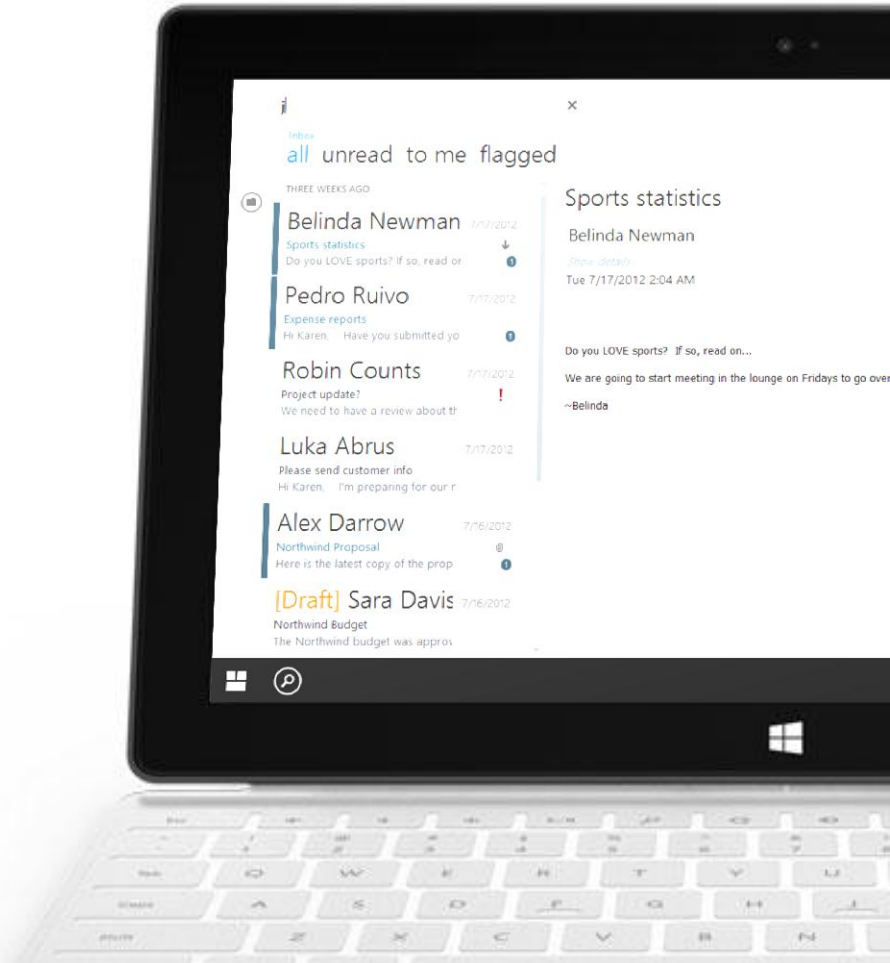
×

Inbox
all unread to me flagged

THREE WEEKS AGO

Belinda Newman 7/17/2012
Sports statistics
Do you LOVE sports? If so, read or

Pedro Ruivo 7/17/2012
Expense reports
Hi Karen, Have you submitted yo

Robin Counts 7/17/2012
Project update?
We need to have a review about th
!

Luka Abrus 7/17/2012
Please send customer info
Hi Karen, I'm preparing for our r

Alex Darrow 7/16/2012
Northwind Proposal
Here is the latest copy of the prop

[Draft] Sara Davis 7/16/2012
Northwind Budget
The Northwind budget was approv

Sports statistics
Belinda Newman
Show details
Tue 7/17/2012 2:04 AM

Do you LOVE sports? If so, read on...

We are going to start meeting in the lounge on Fridays to go over

~Belinda